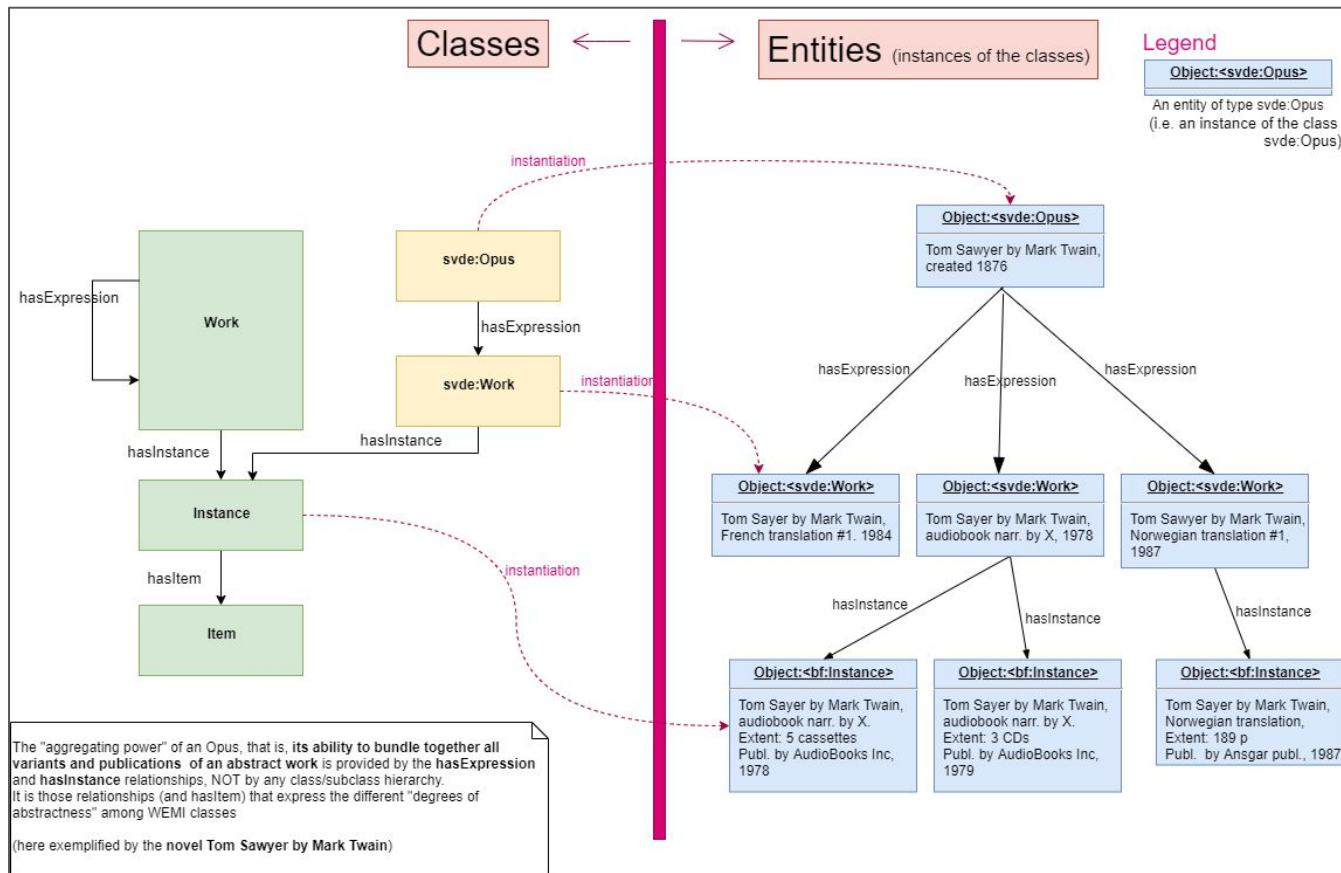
Classes

Entities (instances of the classes)

Legend

Object:<svde:Opus>

An entity of type svde:Opus (i.e. an instance of the class svde:Opus)

instantiation

hasExpression

Work

svde:Opus

hasExpression

svde:Work

instantiation

hasInstance

hasInstance

Instance

instantiation

hasItem

Item

Object:<svde:Opus>

Tom Sawyer by Mark Twain, created 1876

hasExpression

hasExpression

hasExpression

Object:<svde:Work>

Tom Sayer by Mark Twain, French translation #1. 1984

Object:<svde:Work>

Tom Sayer by Mark Twain, audiobook narr. by X, 1978

Object:<svde:Work>

Tom Sawyer by Mark Twain, Norwegian translation #1, 1987

hasInstance

hasInstance

hasInstance

Object:<bf:Instance>

Tom Sayer by Mark Twain, audiobook narr. by X. Extent: 5 cassettes Publ. by AudioBooks Inc, 1978

Object:<bf:Instance>

Tom Sayer by Mark Twain, audiobook narr. by X. Extent: 3 CDs Publ. by AudioBooks Inc, 1979

Object:<bf:Instance>

Tom Sayer by Mark Twain, Norwegian translation, Extent: 189 p Publ. by Ansgar publ., 1987

The "aggregating power" of an Opus, that is, **its ability to bundle together all variants and publications of an abstract work** is provided by the **hasExpression** and **hasInstance** relationships, NOT by any class/subclass hierarchy.
It is those relationships (and hasItem) that express the different "degrees of abstractness" among WEMI classes

(here exemplified by the **novel Tom Sawyer by Mark Twain**)